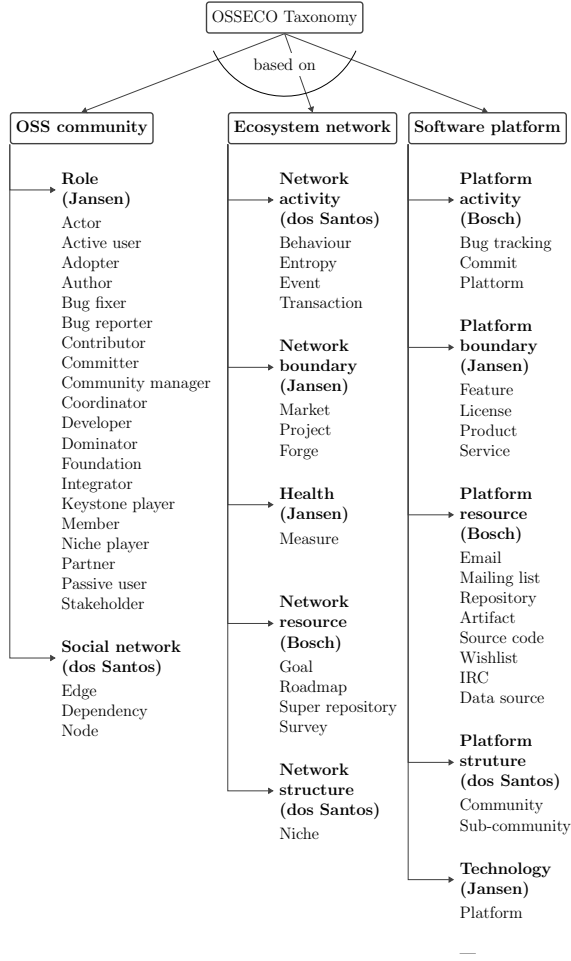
OSSECO Taxonomy

based on

OSS community

Role (Jansen)
Actor
Active user
Adopter
Author
Bug fixer
Bug reporter
Contributor
Committer
Community manager
Coordinator
Developer
Dominator
Foundation
Integrator
Keystone player
Member
Niche player
Partner
Passive user
Stakeholder

Social network (dos Santos)
Edge
Dependency
Node

Ecosystem network

Network activity (dos Santos)
Behaviour
Entropy
Event
Transaction

Network boundary (Jansen)
Market
Project
Forge

Health (Jansen)
Measure

Network resource (Bosch)
Goal
Roadmap
Super repository
Survey

Network structure (dos Santos)
Niche

Software platform

Platform activity (Bosch)
Bug tracking
Commit
Plattorm

Platform boundary (Jansen)
Feature
License
Product
Service

Platform resource (Bosch)
Email
Mailing list
Repository
Artifact
Source code
Wishlist
IRC
Data source

Platform struture (dos Santos)
Community
Sub-community

Technology (Jansen)
Platform